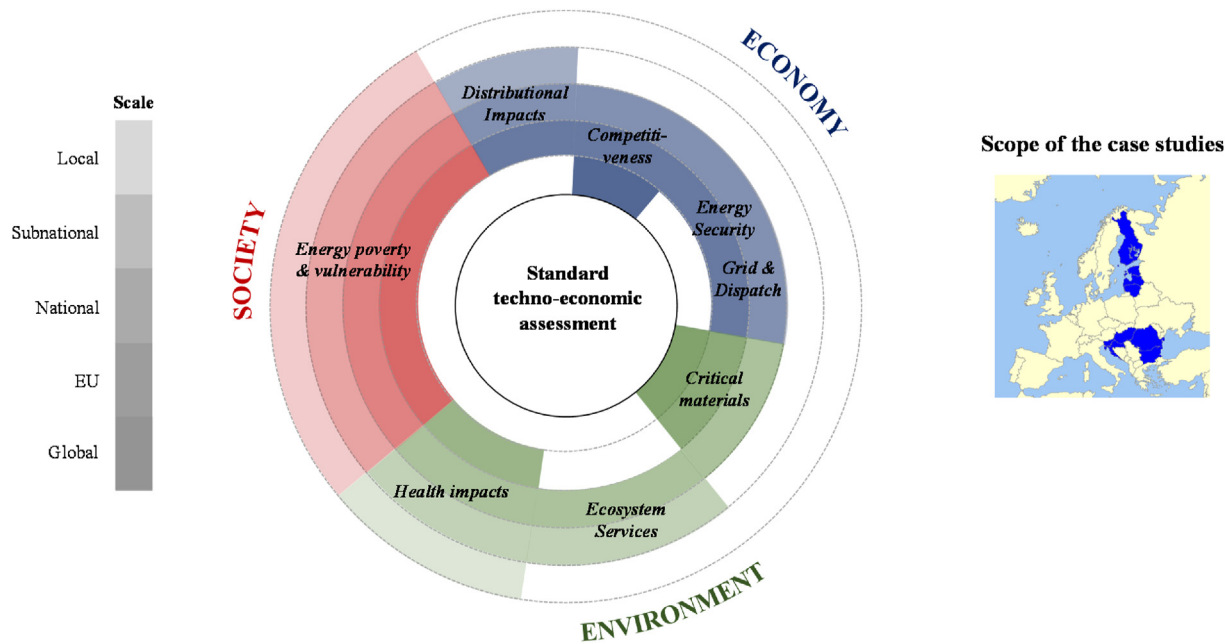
Scale

Local

Subnational

National

EU

Global

ECONOMY

SOCIETY

ENVIRONMENT

Distributional Impacts

Competitiveness

Energy Security

Grid & Dispatch

Energy poverty & vulnerability

Standard techno-economic assessment

Critical materials

Health impacts

Ecosystem Services

Scope of the case studies